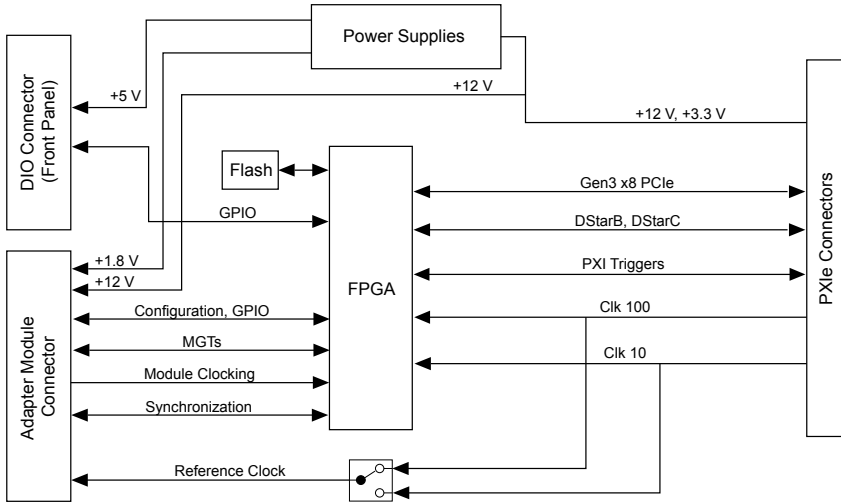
Power Supplies

DIO Connector (Front Panel)

+5 V

+12 V

+12 V, +3.3 V

Flash

FPGA

GPIO

Gen3 x8 PCIe

DStarB, DStarC

PXI Triggers

PXIe Connectors

+1.8 V

+12 V

Adapter Module Connector

Configuration, GPIO

MGTs

Module Clocking

Synchronization

Clk 100

Clk 10

Reference Clock